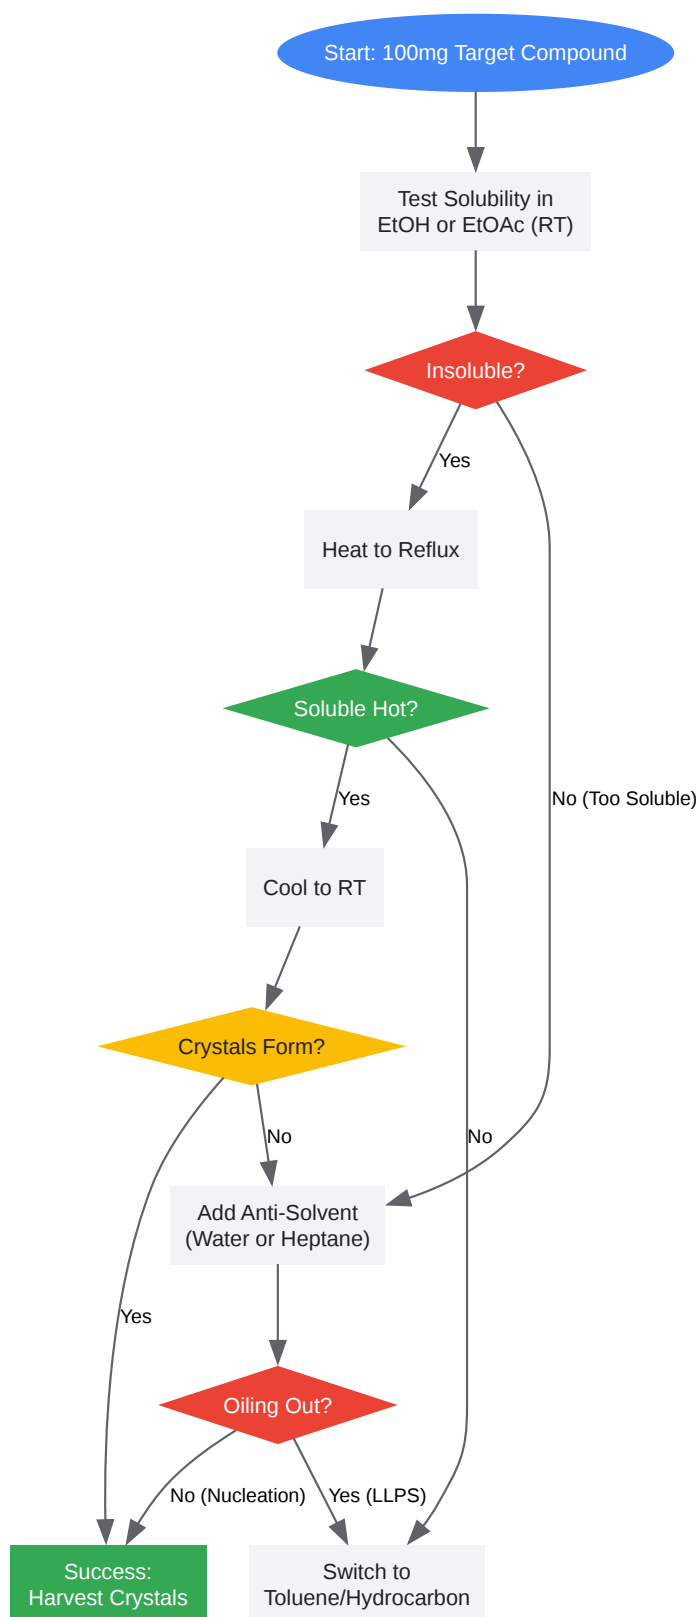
Start: 100mg Target Compound

Test Solubility in EtOH or EtOAc (RT)

Insoluble?

Yes

No (Too Soluble)

Heat to Reflux

Soluble Hot?

Yes

No

Cool to RT

Crystals Form?

No

Yes

Add Anti-Solvent (Water or Heptane)

Oiling Out?

No (Nucleation)

Yes (LLPS)

Success: Harvest Crystals

Switch to Toluene/Hydrocarbon